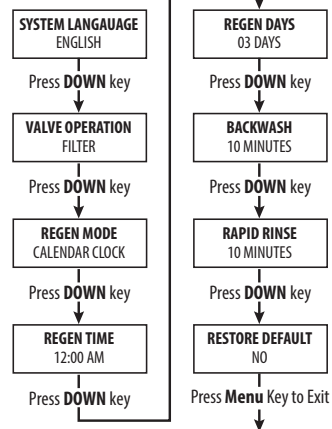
SYSTEM LANGAUAGE
ENGLISH

Press **DOWN** key

VALVE OPERATION
FILTER

Press **DOWN** key

REGEN MODE
CALENDAR CLOCK

Press **DOWN** key

REGEN TIME
12:00 AM

Press **DOWN** key

REGEN DAYS
03 DAYS

Press **DOWN** key

BACKWASH
10 MINUTES

Press **DOWN** key

RAPID RINSE
10 MINUTES

Press **DOWN** key

RESTORE DEFAULT
NO

Press **Menu** Key to Exit